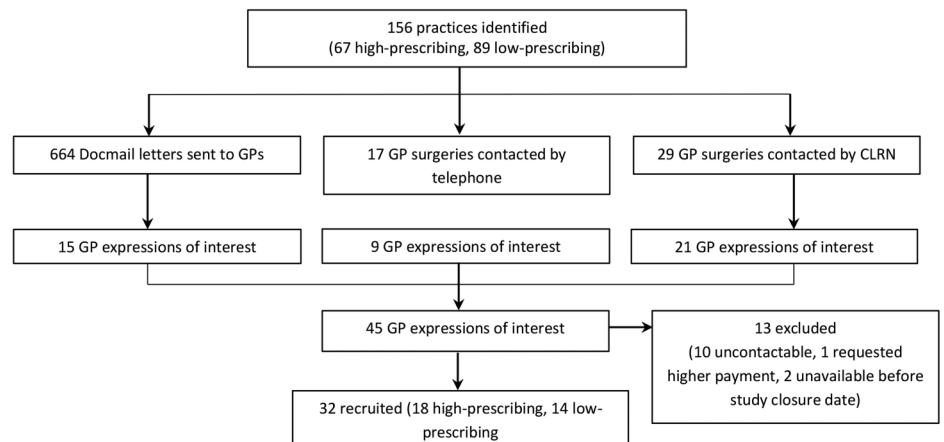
156 practices identified
(67 high-prescribing, 89 low-prescribing)

664 Docmail letters sent to GPs

17 GP surgeries contacted by telephone

29 GP surgeries contacted by CLRN

15 GP expressions of interest

9 GP expressions of interest

21 GP expressions of interest

45 GP expressions of interest

13 excluded
(10 uncontactable, 1 requested higher payment, 2 unavailable before study closure date)

32 recruited (18 high-prescribing, 14 low-prescribing